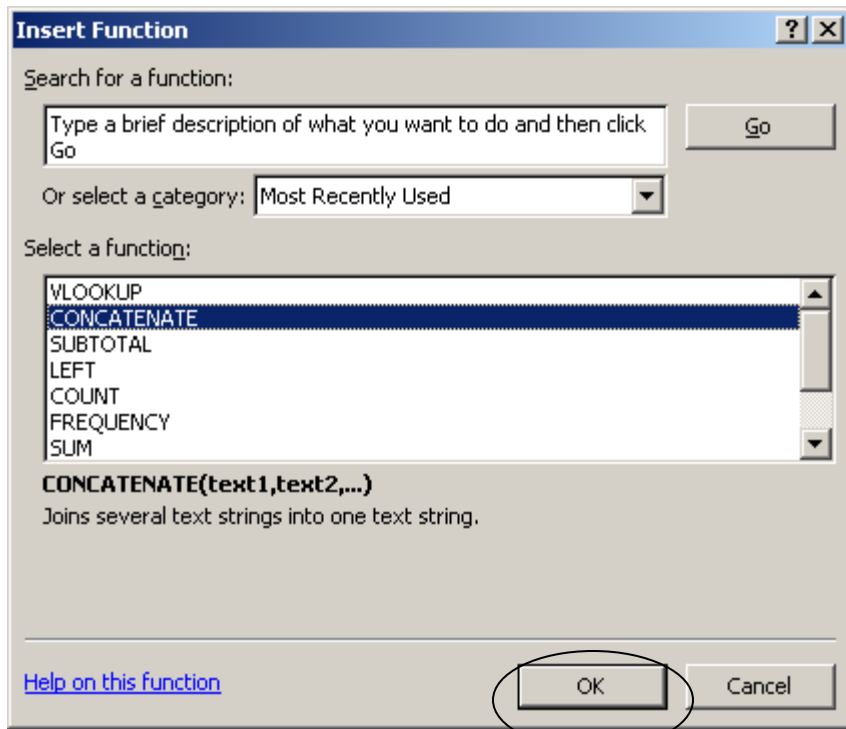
Insert Function

?
X

Search for a function:

Type a brief description of what you want to do and then click Go

Go

Or select a category: Most Recently Used

Select a function:

VLOOKUP
CONCATENATE
SUBTOTAL
LEFT
COUNT
FREQUENCY
SUM

CONCATENATE(text1,text2,...)
Joins several text strings into one text string.

Help on this function

OK

Cancel